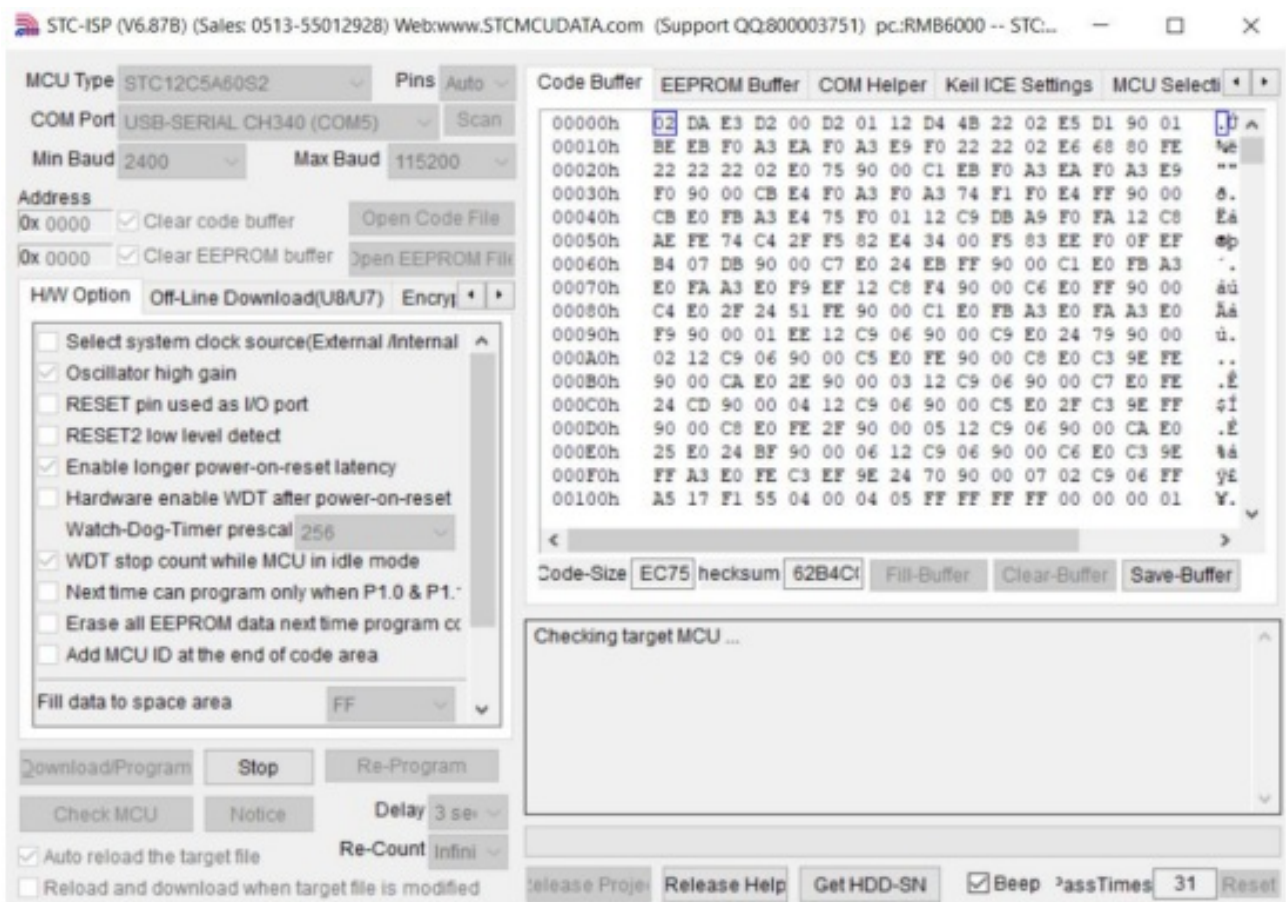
STC-ISP (V6.87B) (Sales: 0513-55012928) Web:www.STCMCUDATA.com (Support QQ:800003751) pc:RMB6000 -- STC...

MCU Type STC12C5A60S2 Pins Auto
COM Port USB-SERIAL CH340 (COM5) Scan
Min Baud 2400 Max Baud 115200
Address
0x 0000 Clear code buffer Open Code File
0x 0000 Clear EEPROM buffer Open EEPROM File

H/W Option Off-Line Download(U8/U7) Encryp

Select system clock source(External /Internal
Oscillator high gain
RESET pin used as I/O port
RESET2 low level detect
Enable longer power-on-reset latency
Hardware enable WDT after power-on-reset
Watch-Dog-Timer prescal 256
WDT stop count while MCU in idle mode
Next time can program only when P1.0 & P1.
Erase all EEPROM data next time program cc
Add MCU ID at the end of code area
Fill data to space area FF

Download/Program Stop Re-Program
Check MCU Notice Delay 3 se
Re-Count Infini
Auto reload the target file
Reload and download when target file is modified

Code Buffer EEPROM Buffer COM Helper Keil ICE Settings MCU Selecti

| | | |
|---|---|---|
| 00000h | 02 DA E3 D2 00 D2 01 12 D4 4B 22 02 E5 D1 90 01 | .Ú |
| 00010h | BE EB F0 A3 EA F0 A3 E9 F0 22 22 02 E6 68 80 FE | ¾ë |
| 00020h | 22 22 22 02 E0 75 90 00 C1 EB F0 A3 EA F0 A3 E9 | "" |
| 00030h | F0 90 00 CB E4 F0 A3 F0 A3 74 F1 F0 E4 FF 90 00 | ð. |
| 00040h | CB E0 FB A3 E4 75 F0 01 12 C9 DB A9 F0 FA 12 C8 | Ëà |
| 00050h | AE FE 74 C4 2F F5 82 E4 34 00 F5 83 EE F0 0F EF | ®þ |
| 00060h | B4 07 DB 90 00 C7 E0 24 EB FF 90 00 C1 E0 FB A3 | ´. |
| 00070h | E0 FA A3 E0 F9 EF 12 C8 F4 90 00 C6 E0 FF 90 00 | àú |
| 00080h | C4 E0 2F 24 51 FE 90 00 C1 E0 FB A3 E0 FA A3 E0 | Äà |
| 00090h | F9 90 00 01 EE 12 C9 06 90 00 C9 E0 24 79 90 00 | ù. |
| 000A0h | 02 12 C9 06 90 00 C5 E0 FE 90 00 C8 E0 C3 9E FE | .. |
| 000B0h | 90 00 CA E0 2E 90 00 03 12 C9 06 90 00 C7 E0 FE | .Ê |
| 000C0h | 24 CD 90 00 04 12 C9 06 90 00 C5 E0 2F C3 9E FF | $Í |
| 000D0h | 90 00 C8 E0 FE 2F 90 00 05 12 C9 06 90 00 CA E0 | .È |
| 000E0h | 25 E0 24 BF 90 00 06 12 C9 06 90 00 C6 E0 C3 9E | %à |
| 000F0h | FF A3 E0 FE C3 EF 9E 24 70 90 00 07 02 C9 06 FF | ÿ£ |
| 00100h | A5 17 F1 55 04 00 04 05 FF FF FF FF 00 00 00 01 | ¥. |

Code-Size EC75 hecksum 62B4C( Fill-Buffer Clear-Buffer Save-Buffer

Checking target MCU ...

Release Proje Release Help Get HDD-SN Beep PassTimes 31 Reset